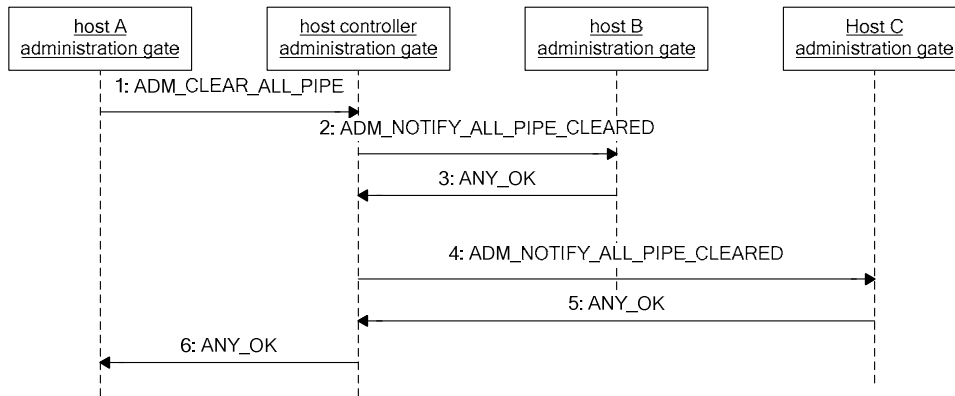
host A
administration gate

host controller
administration gate

host B
administration gate

Host C
administration gate

1: ADM_CLEAR_ALL_PIPE

2: ADM_NOTIFY_ALL_PIPE_CLEARED

3: ANY_OK

4: ADM_NOTIFY_ALL_PIPE_CLEARED

5: ANY_OK

6: ANY_OK